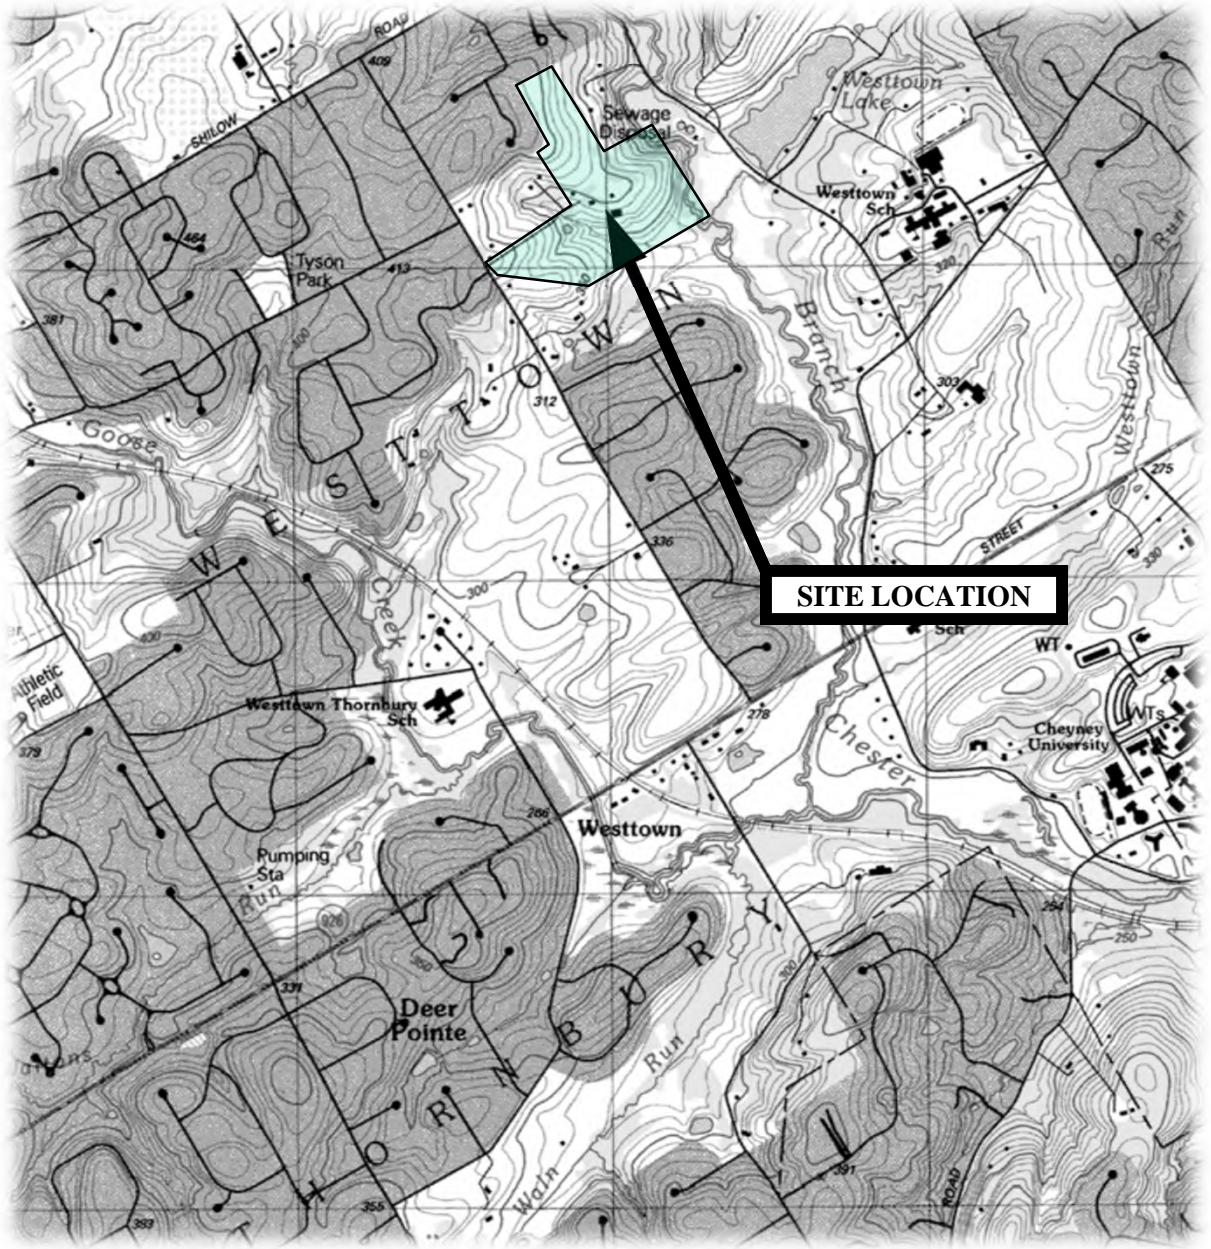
ROAD
409
SHILOW
464
Tyson Park
413
381
400
Sewage Disposal
Westtown Lake
Westtown Sch
320
Branch
303
Westtown
275
STREET
330
312
W E S T T O W N
Goose
Creek
300
336
SITE LOCATION
Sch
WT
WTs
Cheyney University
Chester
Athletic Field
379
Westtown Thornbury Sch
278
286
Westtown
Pumping Sta
Run
926
350
331
Deer Pointe
T H O R N B U R Y
Run
Waln
300
294
250
ROAD
391
383
355